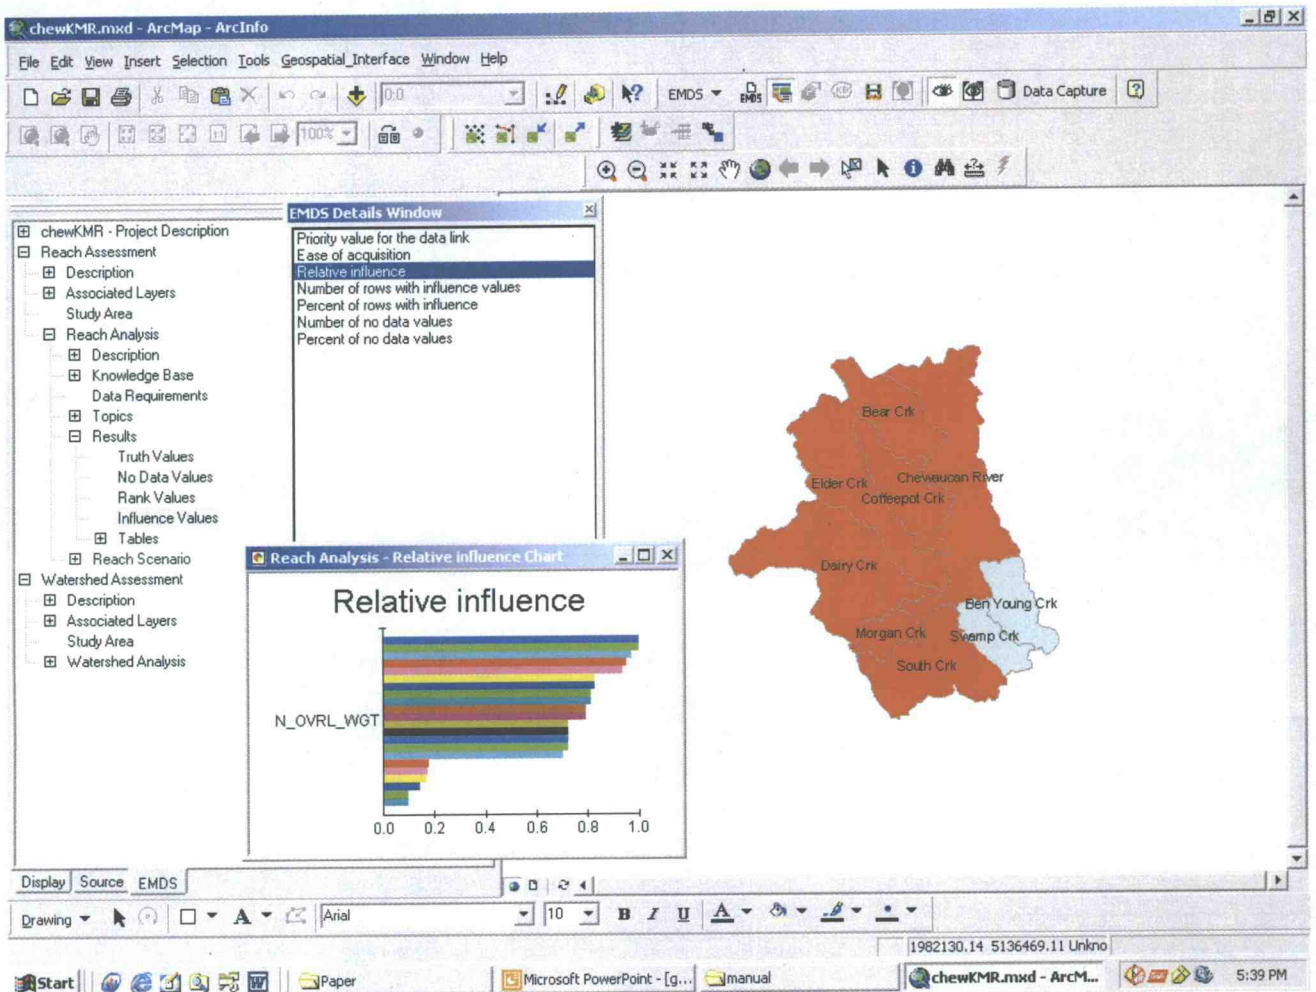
chewKMR.mxd - ArcMap - ArcInfo

File Edit View Insert Selection Tools Geospatial_Interface Window Help

0.0

EMDS

Data Capture

100%

chewKMR - Project Description
Reach Assessment
Description
Associated Layers
Study Area
Reach Analysis
Description
Knowledge Base
Data Requirements
Topics
Results
Truth Values
No Data Values
Rank Values
Influence Values
Tables
Reach Scenario
Watershed Assessment
Description
Associated Layers
Study Area
Watershed Analysis

EMDS Details Window

Priority value for the data link
Ease of acquisition
Relative influence
Number of rows with influence values
Percent of rows with influence
Number of no data values
Percent of no data values

Reach Analysis - Relative influence Chart

Relative influence

N_OVRL_WGT

0.0 0.2 0.4 0.6 0.8 1.0

Bear Crk
Elder Crk
Chewaucan River
Coffeepot Crk
Dairy Crk
Ben Young Crk
Morgan Crk
Swamp Crk
South Crk

Display Source EMDS

Drawing

Arial

10

B I U

1982130.14 5136469.11 Unkno

Start

Paper

Microsoft PowerPoint - [g...

manual

chewKMR.mxd - ArcM...

5:39 PM